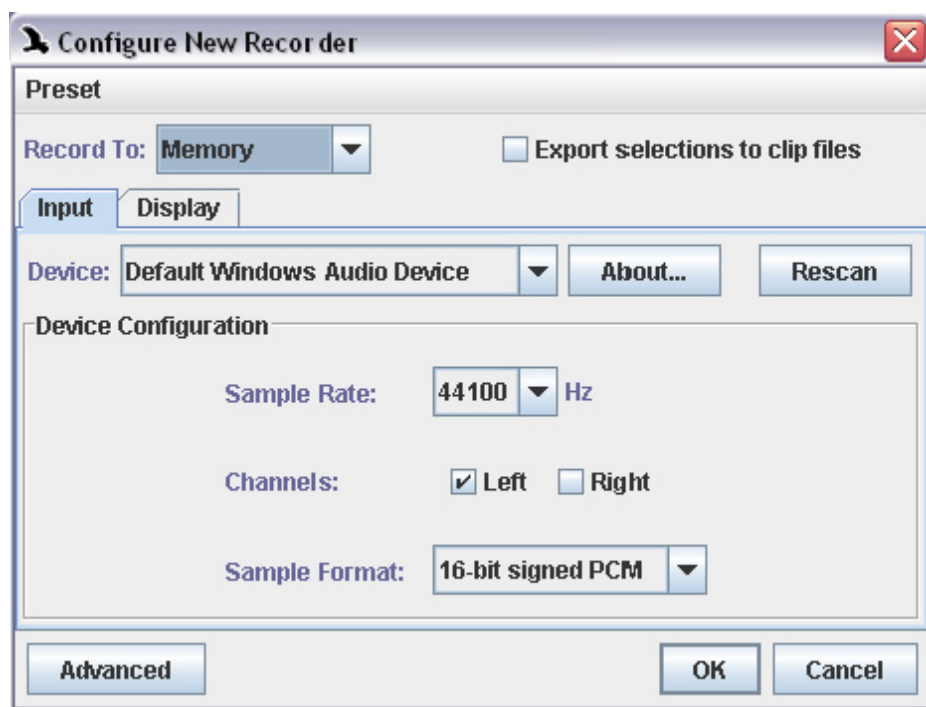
Configure New Recorder

Preset

Record To: Memory

Export selections to clip files

Input Display

Device: Default Windows Audio Device About... Rescan

Device Configuration

Sample Rate: 44100 Hz

Channels: Left Right

Sample Format: 16-bit signed PCM

Advanced OK Cancel